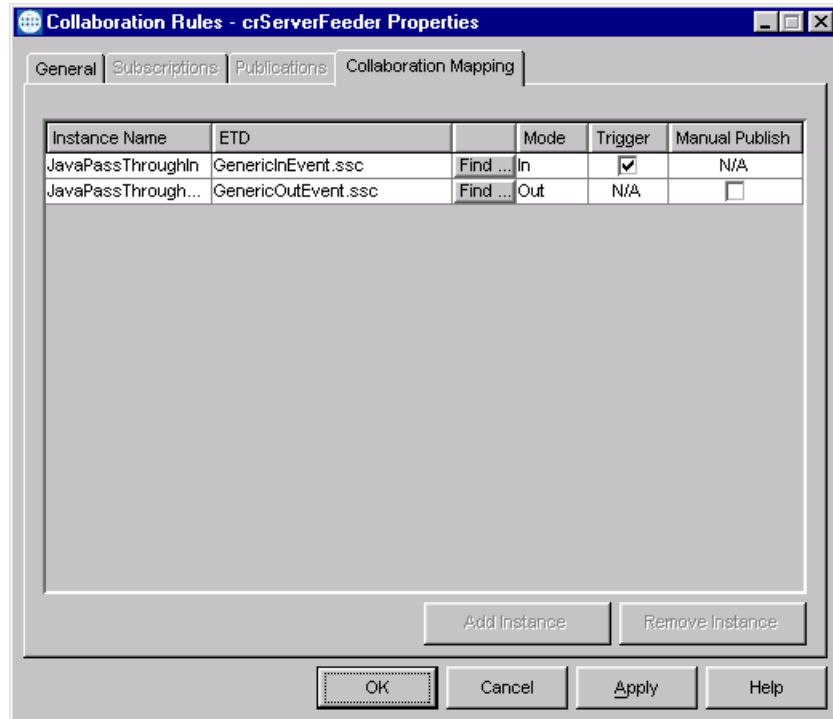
Collaboration Rules - crServerFeeder Properties

General | Subscriptions | Publications | Collaboration Mapping

| Instance Name | ETD | | Mode | Trigger | Manual Publish |
|---|---|---|---|---|---|
| JavaPassThroughIn | GenericInEvent.ssc | Find ... | In | ☑ | N/A |
| JavaPassThrough... | GenericOutEvent.ssc | Find ... | Out | N/A | ☐ |

Add Instance | Remove Instance

OK | Cancel | Apply | Help